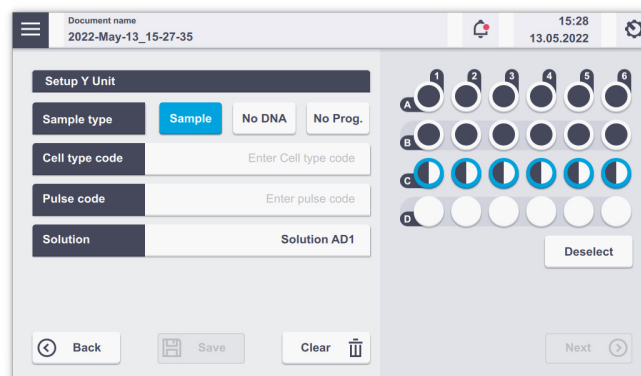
Document name
2022-May-13_15-27-35

15:28
13.05.2022

Setup Y Unit

Sample type | Sample | No DNA | No Prog.

Cell type code | Enter Cell type code

Pulse code | Enter pulse code

Solution | Solution AD1

1 2 3 4 5 6

A
B
C
D

Deselect

Back

Save

Clear

Next